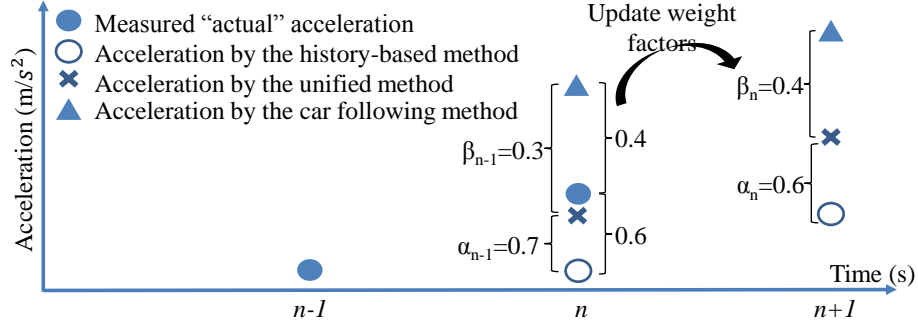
Measured “actual” acceleration
Acceleration by the history-based method
Acceleration by the unified method
Acceleration by the car following method

Update weight factors

Acceleration (m/$s^2$)

$\beta_{n-1}$=0.3
$\alpha_{n-1}$=0.7
0.4
0.6
$\beta_n$=0.4
$\alpha_n$=0.6

Time (s)
n-1
n
n+1